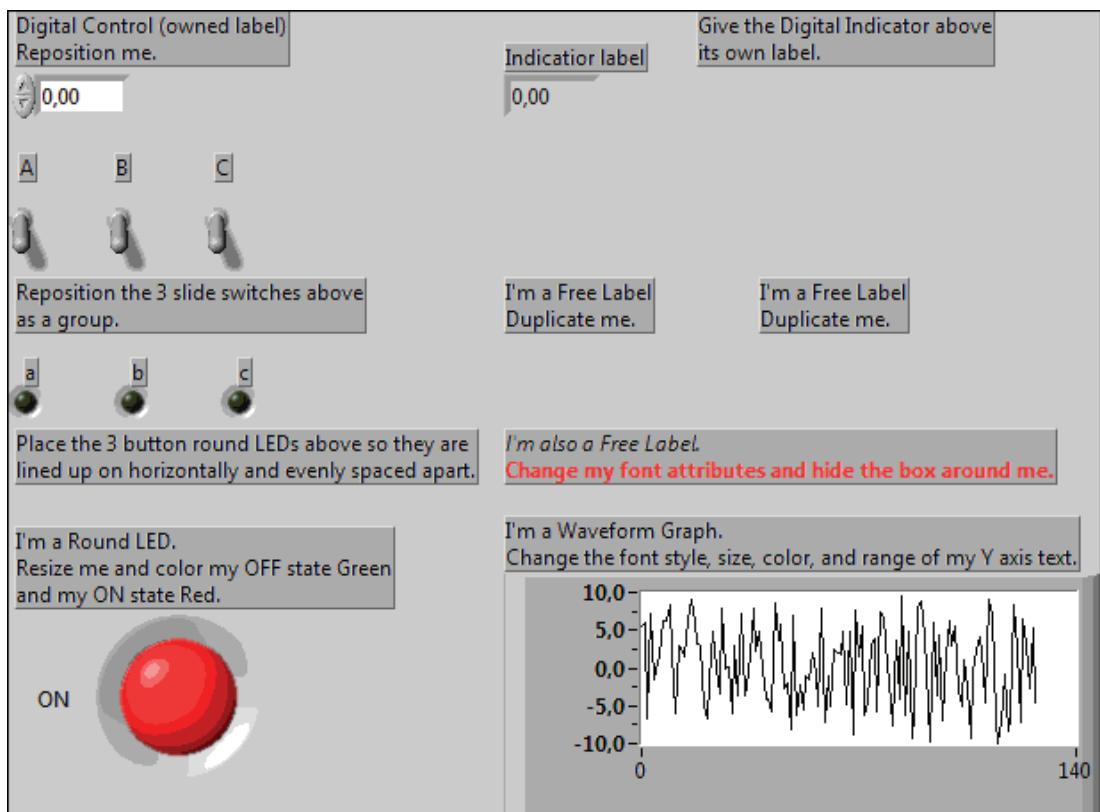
Digital Control (owned label)
Reposition me.

0,00

Indicatior label

0,00

Give the Digital Indicator above its own label.

A

B

C

Reposition the 3 slide switches above as a group.

I'm a Free Label
Duplicate me.

I'm a Free Label
Duplicate me.

a

b

c

Place the 3 button round LEDs above so they are lined up on horizontally and evenly spaced apart.

I'm also a Free Label.
Change my font attributes and hide the box around me.

I'm a Round LED.
Resize me and color my OFF state Green and my ON state Red.

ON

I'm a Waveform Graph.
Change the font style, size, color, and range of my Y axis text.

10,0
5,0
0,0
-5,0
-10,0
0
140